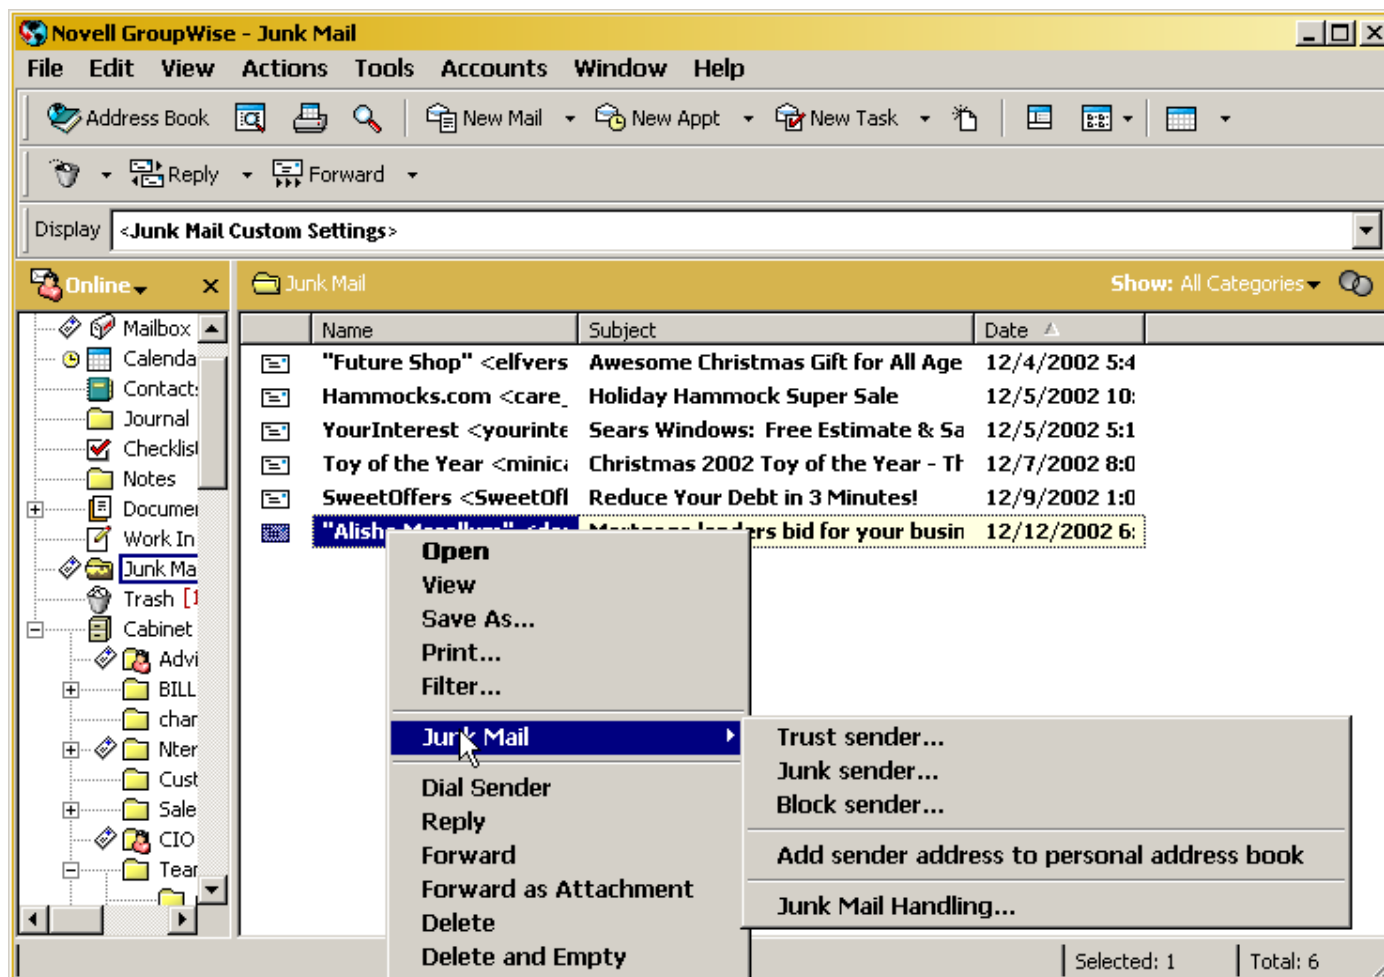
Novell GroupWise - Junk Mail
File Edit View Actions Tools Accounts Window Help
Address Book New Mail New Appt New Task
Reply Forward
Display <Junk Mail Custom Settings>
Online
Junk Mail
Show: All Categories
Mailbox
Calenda
Contact:
Journal
Checklis
Notes
Documei
Work In
Junk Ma
Trash [1
Cabinet
Advi
BILL
char
Nter
Cust
Sale
CIO
Tear

| Name | Subject | Date |
|---|---|---|
| "Future Shop" <elfvers | Awesome Christmas Gift for All Age | 12/4/2002 5:4 |
| Hammocks.com <care_ | Holiday Hammock Super Sale | 12/5/2002 10: |
| YourInterest <yourinte | Sears Windows: Free Estimate & Sa | 12/5/2002 5:1 |
| Toy of the Year <minic | Christmas 2002 Toy of the Year - Th | 12/7/2002 8:0 |
| SweetOffers <SweetOf | Reduce Your Debt in 3 Minutes! | 12/9/2002 1:0 |
| "Alish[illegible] | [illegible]rs bid for your busin | 12/12/2002 6: |

Open
View
Save As...
Print...
Filter...
Junk Mail
Dial Sender
Reply
Forward
Forward as Attachment
Delete
Delete and Empty

Trust sender...
Junk sender...
Block sender...
Add sender address to personal address book
Junk Mail Handling...

Selected: 1
Total: 6